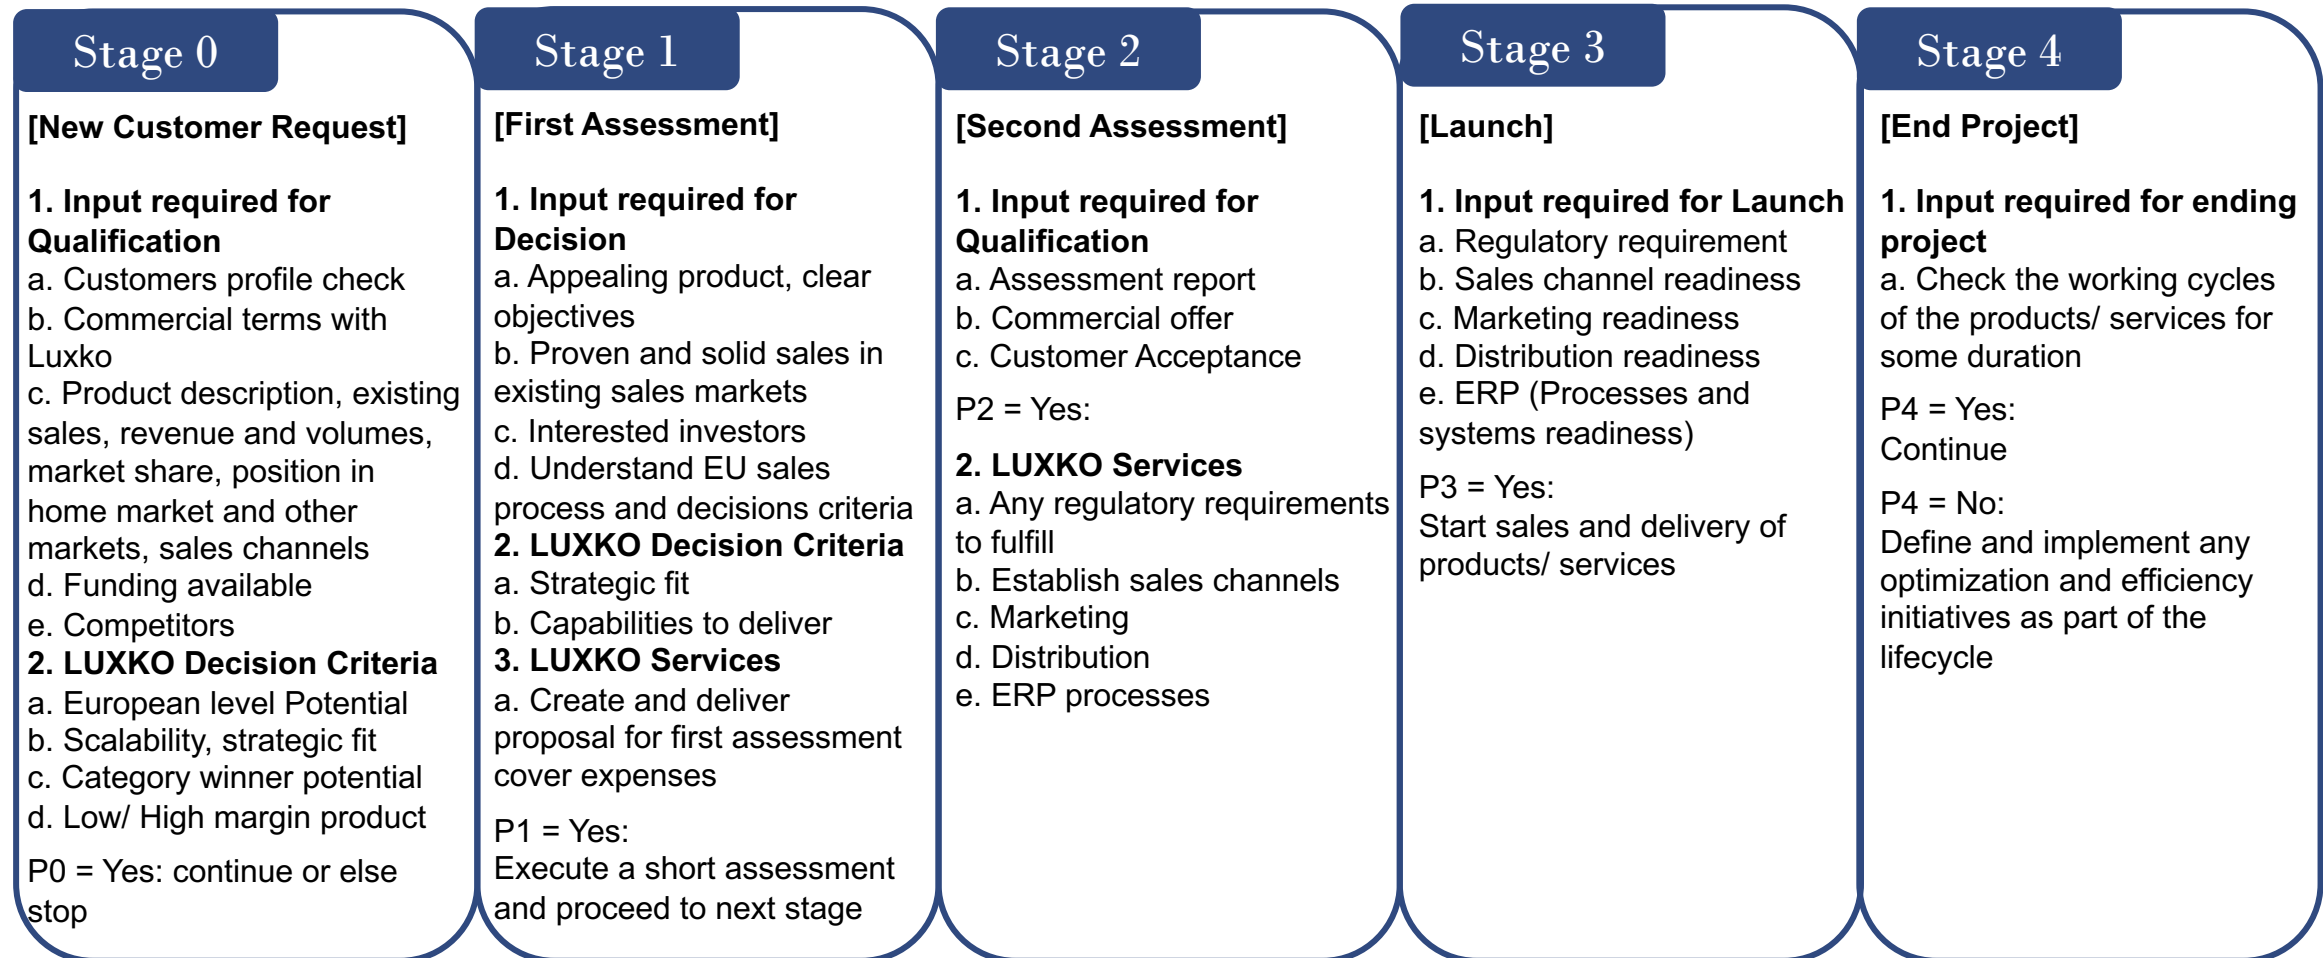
Stage 0

[New Customer Request]

1. Input required for Qualification
a. Customers profile check
b. Commercial terms with Luxko
c. Product description, existing sales, revenue and volumes, market share, position in home market and other markets, sales channels
d. Funding available
e. Competitors
2. LUXKO Decision Criteria
a. European level Potential
b. Scalability, strategic fit
c. Category winner potential
d. Low/ High margin product

P0 = Yes: continue or else stop

Stage 1

[First Assessment]

1. Input required for Decision
a. Appealing product, clear objectives
b. Proven and solid sales in existing sales markets
c. Interested investors
d. Understand EU sales process and decisions criteria
2. LUXKO Decision Criteria
a. Strategic fit
b. Capabilities to deliver
3. LUXKO Services
a. Create and deliver proposal for first assessment cover expenses

P1 = Yes:
Execute a short assessment and proceed to next stage

Stage 2

[Second Assessment]

1. Input required for Qualification
a. Assessment report
b. Commercial offer
c. Customer Acceptance

P2 = Yes:

2. LUXKO Services
a. Any regulatory requirements to fulfill
b. Establish sales channels
c. Marketing
d. Distribution
e. ERP processes

Stage 3

[Launch]

1. Input required for Launch
a. Regulatory requirement
b. Sales channel readiness
c. Marketing readiness
d. Distribution readiness
e. ERP (Processes and systems readiness)

P3 = Yes:
Start sales and delivery of products/ services

Stage 4

[End Project]

1. Input required for ending project
a. Check the working cycles of the products/ services for some duration

P4 = Yes:
Continue

P4 = No:
Define and implement any optimization and efficiency initiatives as part of the lifecycle